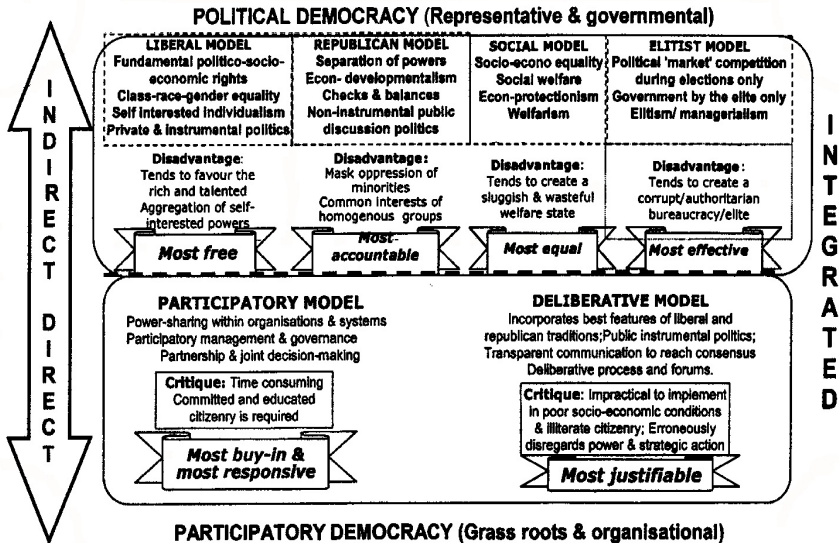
POLITICAL DEMOCRACY (Representative & governmental)

INDIRECT

DIRECT

LIBERAL MODEL
Fundamental politico-socio-economic rights
Class-race-gender equality
Self interested individualism
Private & instrumental politics

REPUBLICAN MODEL
Separation of powers
Econ- developmentalism
Checks & balances
Non-instrumental public discussion politics

SOCIAL MODEL
Socio-econo equality
Social welfare
Econ-protectionism
Welfarism

ELITIST MODEL
Political 'market' competition during elections only
Government by the elite only
Elitism/ managerialism

Disadvantage:
Tends to favour the rich and talented
Aggregation of self-interested powers

Disadvantage:
Mask oppression of minorities
Common interests of homogenous groups

Disadvantage:
Tends to create a sluggish & wasteful welfare state

Disadvantage:
Tends to create a corrupt/authoritarian bureaucracy/elite

Most free

Most-accountable

Most equal

Most effective

INTEGRATED

PARTICIPATORY MODEL
Power-sharing within organisations & systems
Participatory management & governance
Partnership & joint decision-making

Critique: Time consuming
Committed and educated citizenry is required

Most buy-in & most responsive

DELIBERATIVE MODEL
Incorporates best features of liberal and republican traditions;Public instrumental politics;
Transparent communication to reach consensus
Deliberative process and forums.

Critique: Impractical to implement in poor socio-economic conditions & illiterate citizenry; Erroneously disregards power & strategic action

Most justifiable

PARTICIPATORY DEMOCRACY (Grass roots & organisational)